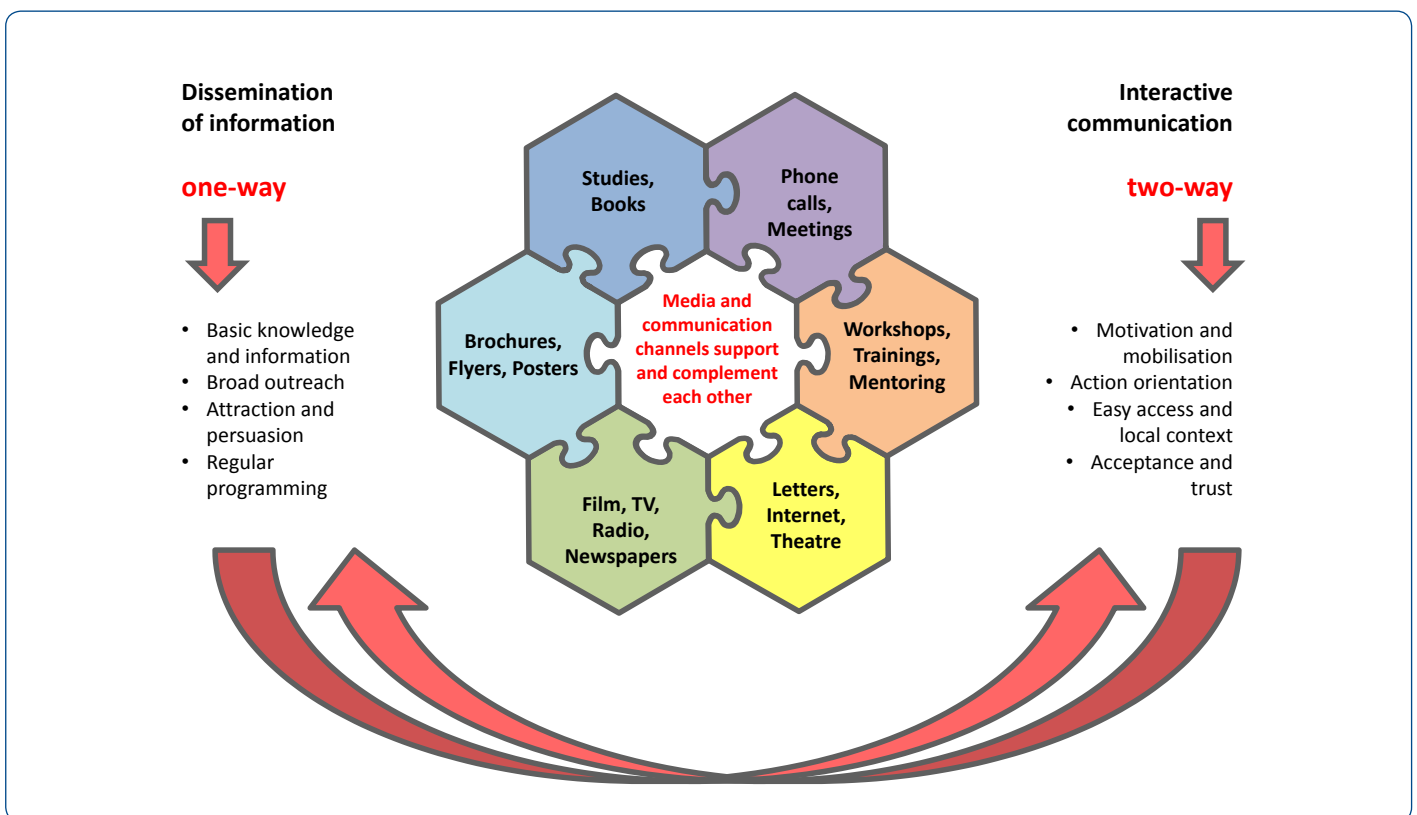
Dissemination of information

one-way

- Basic knowledge and information
- Broad outreach
- Attraction and persuasion
- Regular programming

Studies, Books

Phone calls, Meetings

Brochures, Flyers, Posters

Media and communication channels support and complement each other

Workshops, Trainings, Mentoring

Film, TV, Radio, Newspapers

Letters, Internet, Theatre

Interactive communication

two-way

- Motivation and mobilisation
- Action orientation
- Easy access and local context
- Acceptance and trust